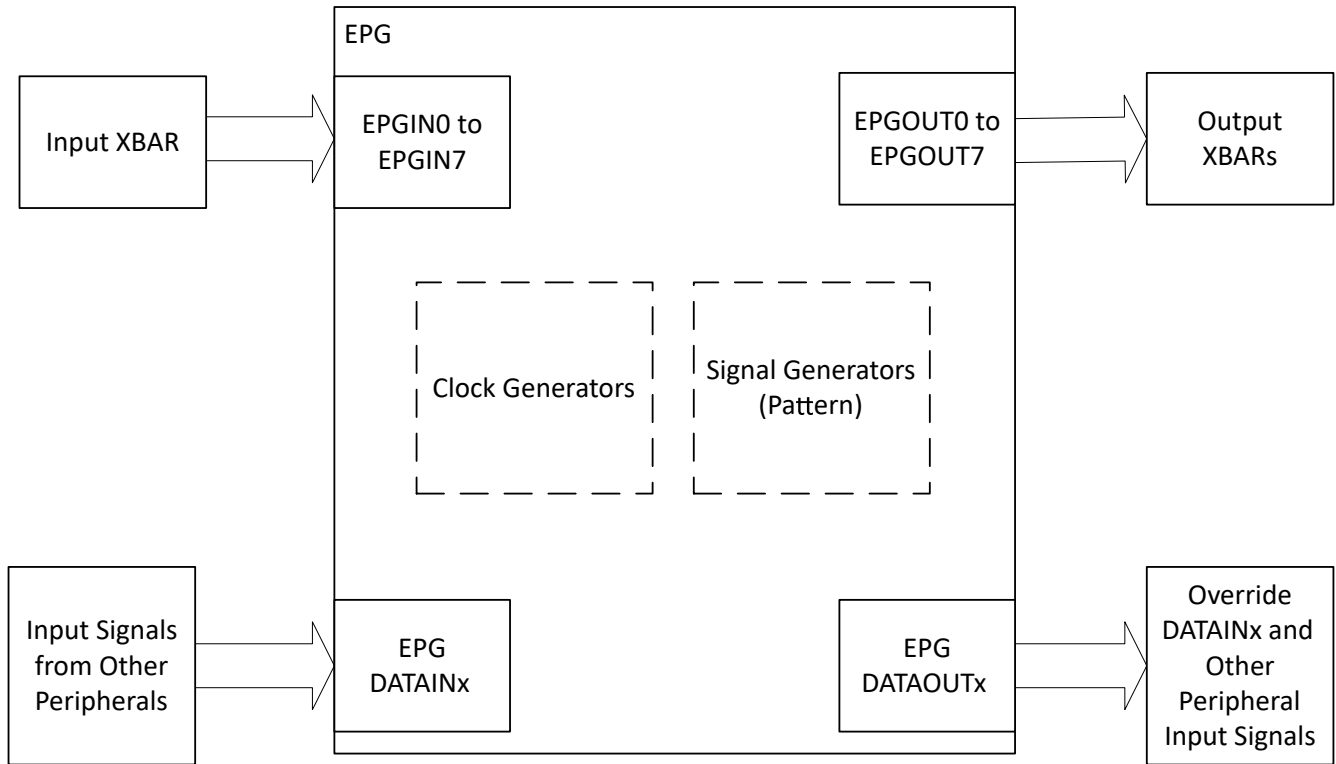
EPG

Input XBAR

EPGIN0 to EPGIN7

EPGOUT0 to EPGOUT7

Output XBARs

Clock Generators

Signal Generators (Pattern)

Input Signals from Other Peripherals

EPG DATAINx

EPG DATAOUTx

Override DATAINx and Other Peripheral Input Signals